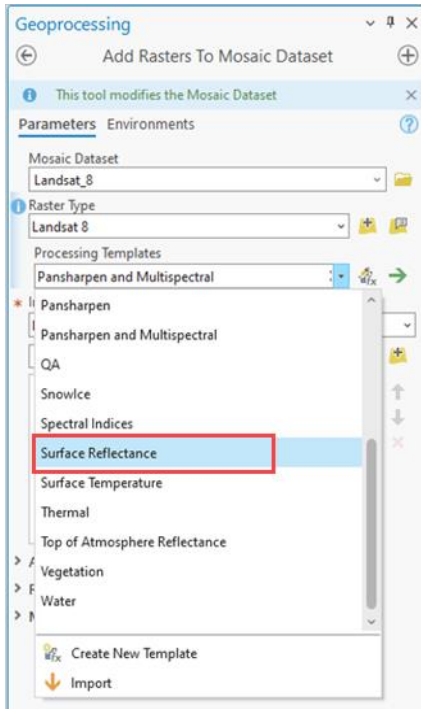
Geoprocessing
Add Rasters To Mosaic Dataset

This tool modifies the Mosaic Dataset

Parameters Environments

Mosaic Dataset
Landsat_8

Raster Type
Landsat 8

Processing Templates
Pansharpen and Multispectral

Pansharpen
Pansharpen and Multispectral
QA
SnowIce
Spectral Indices
Surface Reflectance
Surface Temperature
Thermal
Top of Atmosphere Reflectance
Vegetation
Water

Create New Template
Import